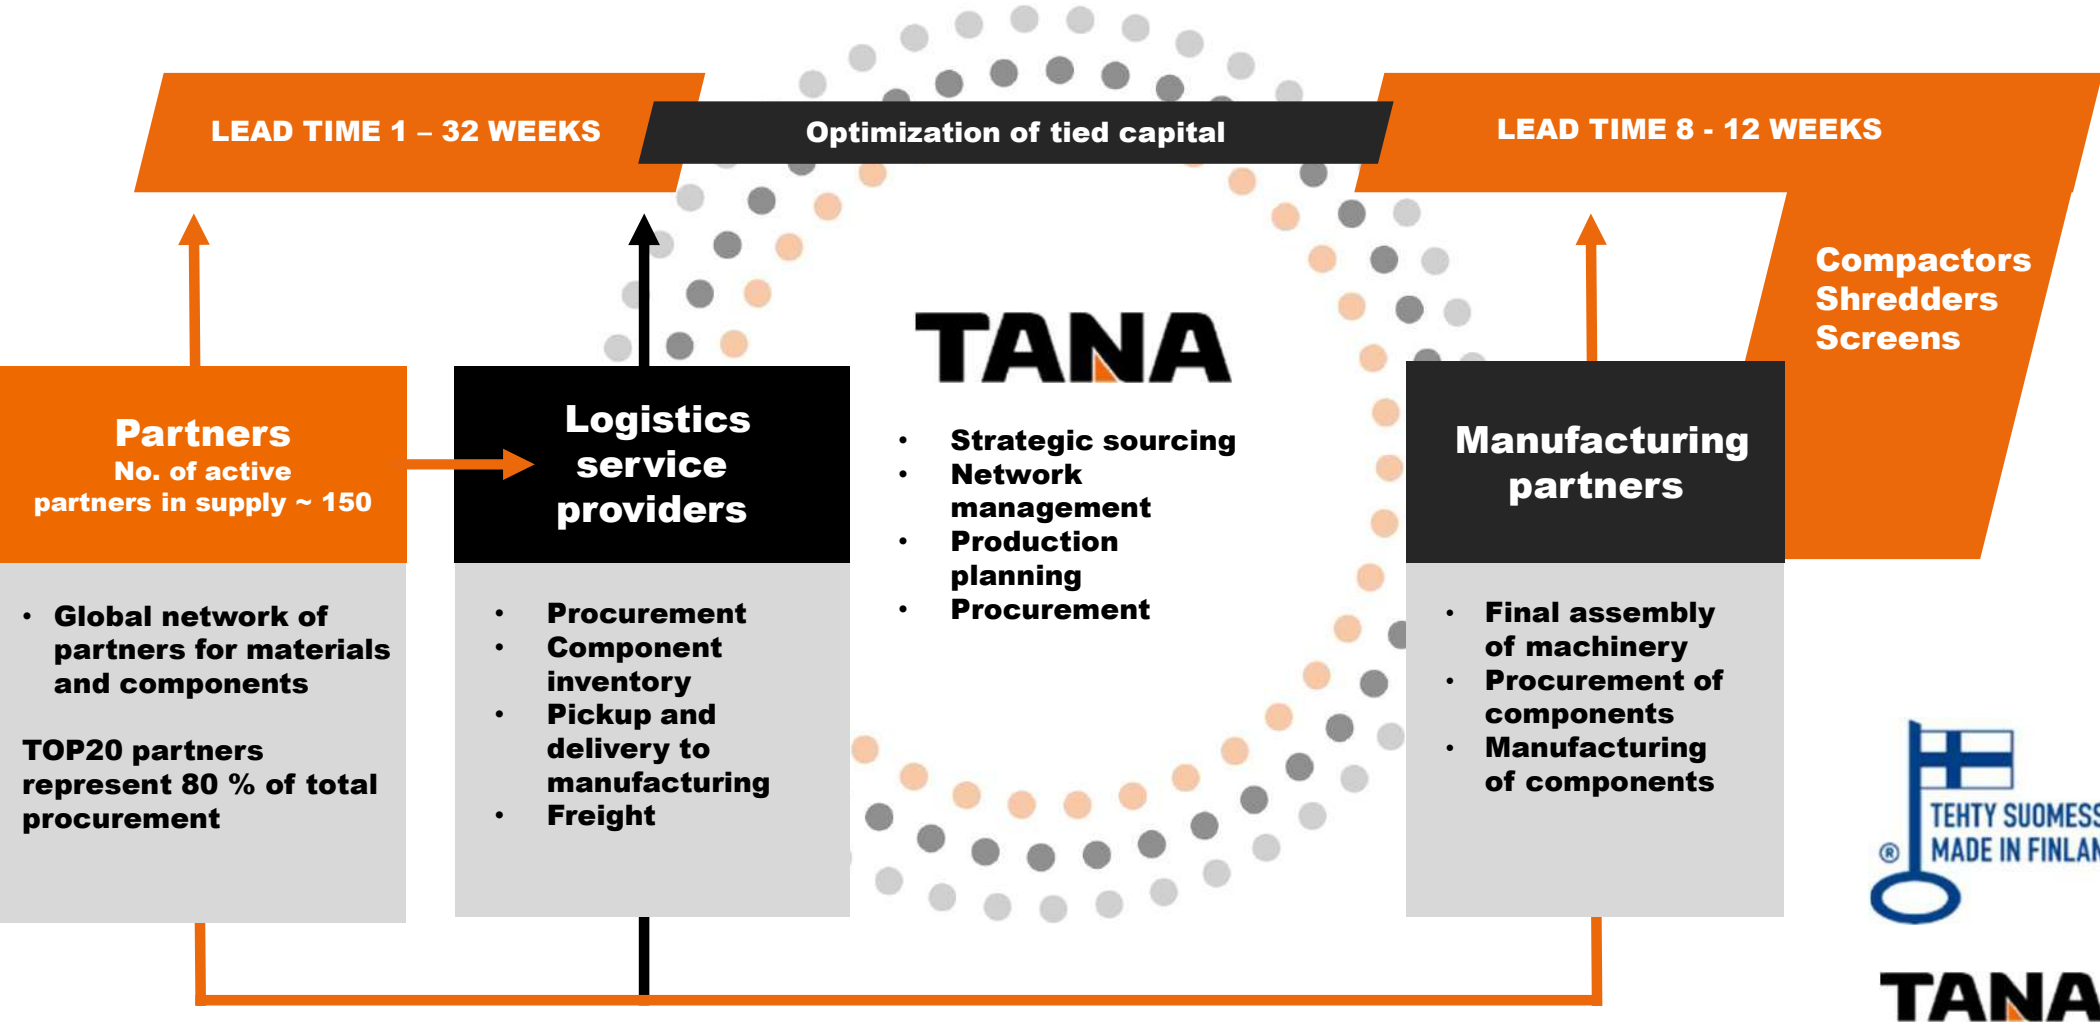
LEAD TIME 1 – 32 WEEKS

Optimization of tied capital

LEAD TIME 8 - 12 WEEKS

Compactors
Shredders
Screens

TANA

Partners
No. of active partners in supply ~ 150

- Global network of partners for materials and components

TOP20 partners represent 80 % of total procurement

Logistics service providers

- Procurement
- Component inventory
- Pickup and delivery to manufacturing
- Freight

- Strategic sourcing
- Network management
- Production planning
- Procurement

Manufacturing partners

- Final assembly of machinery
- Procurement of components
- Manufacturing of components

® TEHTY SUOMESS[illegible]
MADE IN FINLAN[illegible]

TANA